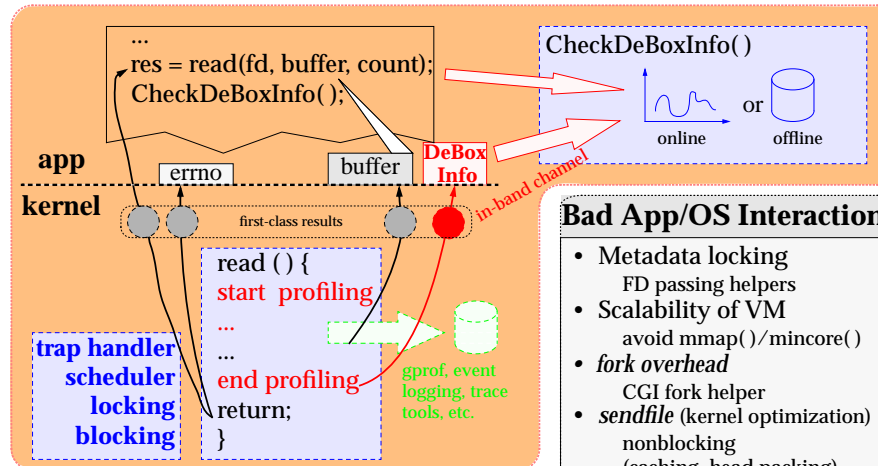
...
res = read(fd, buffer, count);
CheckDeBoxInfo( );

CheckDeBoxInfo( )

or

online

offline

app

errno

buffer

DeBox Info

in-band channel

kernel

first-class results

read ( ) {
start profiling
...
...
end profiling
return;
}

trap handler
scheduler
locking
blocking

gprof, event logging, trace tools, etc.

Bad App/OS Interaction

• Metadata locking
FD passing helpers
• Scalability of VM
avoid mmap( )/mincore( )
• *fork overhead*
CGI fork helper
• *sendfile* (kernel optimization)
nonblocking
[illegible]